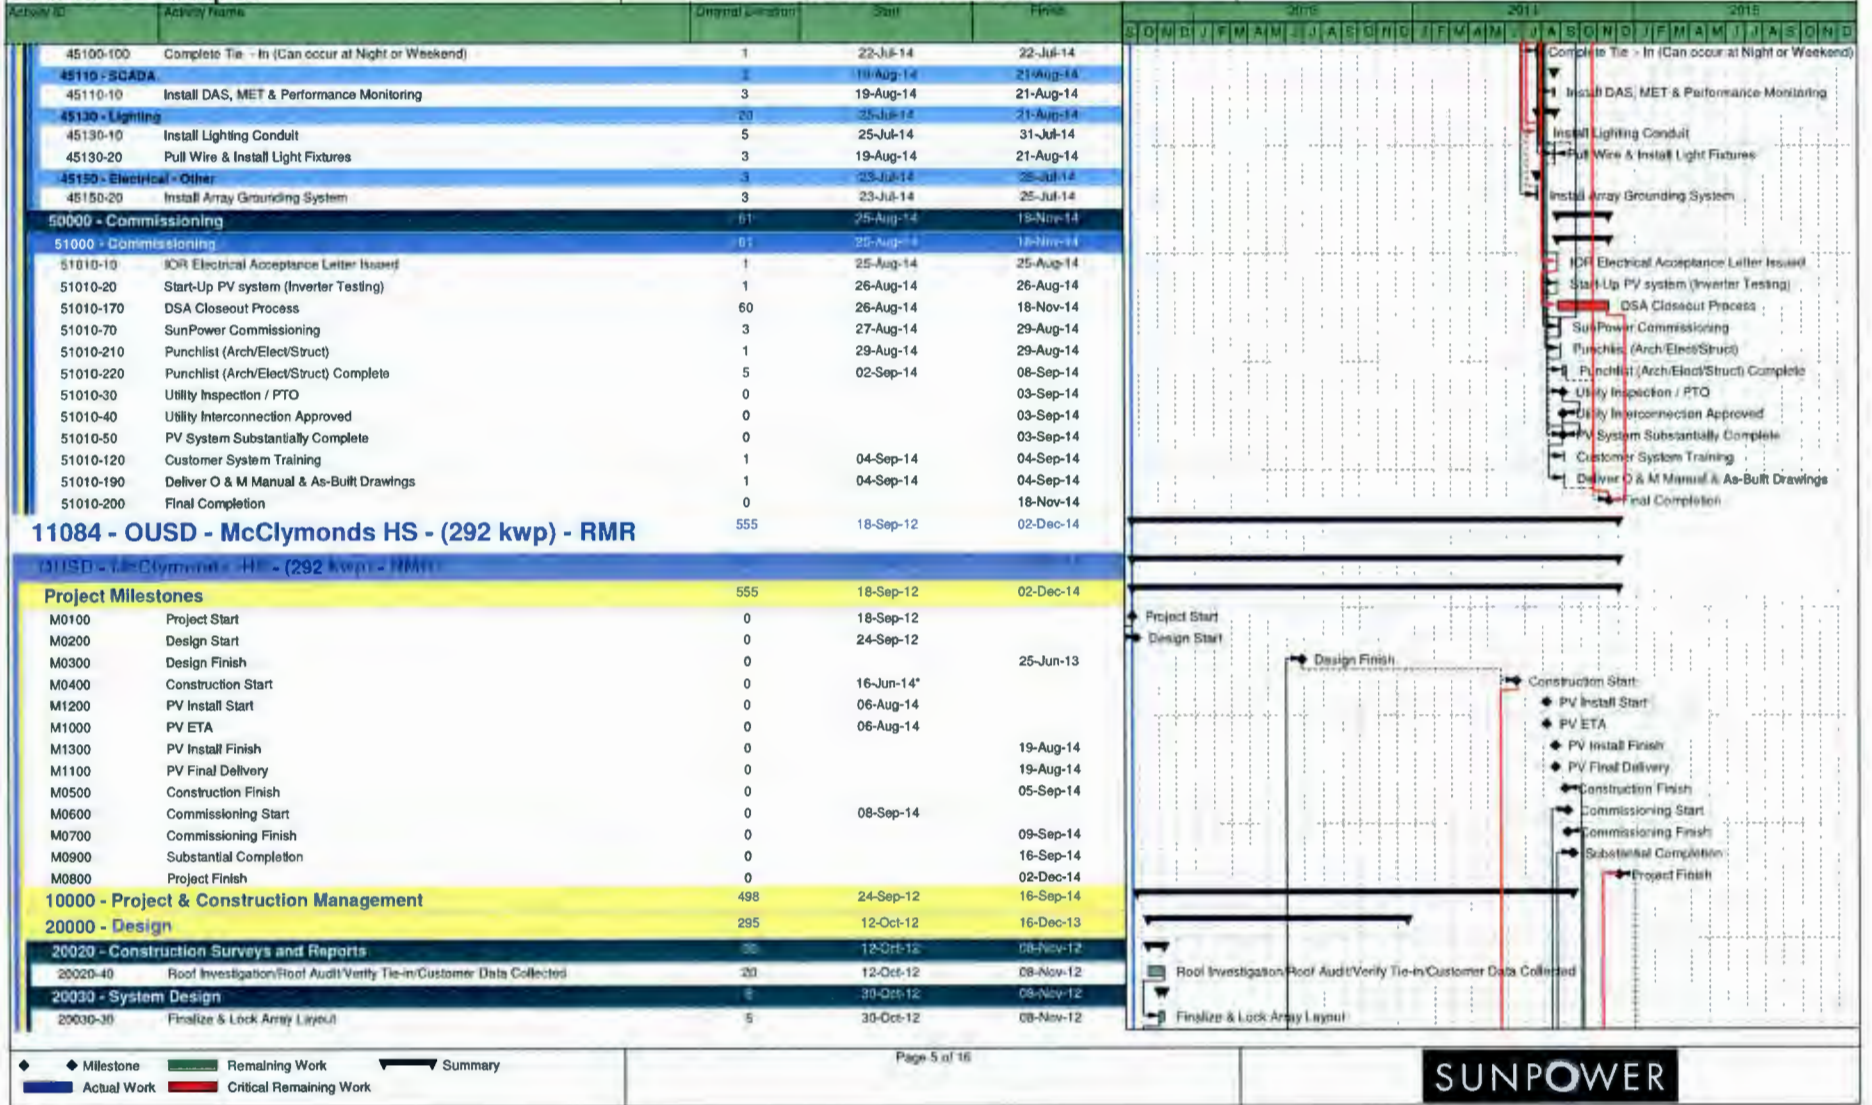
| Activity ID | Activity Name | Original Duration | Start | Finish |
|---|---|---|---|---|
| 45100-100 | Complete Tie - In (Can occur at Night or Weekend) | 1 | 22-Jul-14 | 22-Jul-14 |
| 45110 - SCADA | | 3 | 19-Aug-14 | 21-Aug-14 |
| 45110-10 | Install DAS, MET & Performance Monitoring | 3 | 19-Aug-14 | 21-Aug-14 |
| 45130 - Lighting | | 20 | 25-Jul-14 | 21-Aug-14 |
| 45130-10 | Install Lighting Conduit | 5 | 25-Jul-14 | 31-Jul-14 |
| 45130-20 | Pull Wire & Install Light Fixtures | 3 | 19-Aug-14 | 21-Aug-14 |
| 45150 - Electrical - Other | | 3 | 23-Jul-14 | 25-Jul-14 |
| 45150-20 | Install Array Grounding System | 3 | 23-Jul-14 | 25-Jul-14 |
| 50000 - Commissioning | | 61 | 25-Aug-14 | 18-Nov-14 |
| 51000 - Commissioning | | 61 | 25-Aug-14 | 18-Nov-14 |
| 51010-10 | IOR Electrical Acceptance Letter Issued | 1 | 25-Aug-14 | 25-Aug-14 |
| 51010-20 | Start-Up PV system (Inverter Testing) | 1 | 26-Aug-14 | 26-Aug-14 |
| 51010-170 | DSA Closeout Process | 60 | 26-Aug-14 | 18-Nov-14 |
| 51010-70 | SunPower Commissioning | 3 | 27-Aug-14 | 29-Aug-14 |
| 51010-210 | Punchlist (Arch/Elect/Struct) | 1 | 29-Aug-14 | 29-Aug-14 |
| 51010-220 | Punchlist (Arch/Elect/Struct) Complete | 5 | 02-Sep-14 | 08-Sep-14 |
| 51010-30 | Utility Inspection / PTO | 0 | | 03-Sep-14 |
| 51010-40 | Utility Interconnection Approved | 0 | | 03-Sep-14 |
| 51010-50 | PV System Substantially Complete | 0 | | 03-Sep-14 |
| 51010-120 | Customer System Training | 1 | 04-Sep-14 | 04-Sep-14 |
| 51010-190 | Deliver O & M Manual & As-Built Drawings | 1 | 04-Sep-14 | 04-Sep-14 |
| 51010-200 | Final Completion | 0 | | 18-Nov-14 |
| 11084 - OUSD - McClymonds HS - (292 kwp) - RMR | | 555 | 18-Sep-12 | 02-Dec-14 |
| OUSD - McClymonds HS - (292 kwp) - RMR | | | | |
| Project Milestones | | 555 | 18-Sep-12 | 02-Dec-14 |
| M0100 | Project Start | 0 | 18-Sep-12 | |
| M0200 | Design Start | 0 | 24-Sep-12 | |
| M0300 | Design Finish | 0 | | 25-Jun-13 |
| M0400 | Construction Start | 0 | 16-Jun-14* | |
| M1200 | PV Install Start | 0 | 06-Aug-14 | |
| M1000 | PV ETA | 0 | 06-Aug-14 | |
| M1300 | PV Install Finish | 0 | | 19-Aug-14 |
| M1100 | PV Final Delivery | 0 | | 19-Aug-14 |
| M0500 | Construction Finish | 0 | | 05-Sep-14 |
| M0600 | Commissioning Start | 0 | 08-Sep-14 | |
| M0700 | Commissioning Finish | 0 | | 09-Sep-14 |
| M0900 | Substantial Completion | 0 | | 16-Sep-14 |
| M0800 | Project Finish | 0 | | 02-Dec-14 |
| 10000 - Project & Construction Management | | 498 | 24-Sep-12 | 16-Sep-14 |
| 20000 - Design | | 295 | 12-Oct-12 | 16-Dec-13 |
| 20020 - Construction Surveys and Reports | | 20 | 12-Oct-12 | 08-Nov-12 |
| 20020-40 | Roof Investigation/Roof Audit/Verify Tie-in/Customer Data Collected | 20 | 12-Oct-12 | 08-Nov-12 |
| 20030 - System Design | | 8 | 30-Oct-12 | 08-Nov-12 |
| 20030-30 | Finalize & Lock Array Layout | 5 | 30-Oct-12 | 08-Nov-12 |

2013 2014 2015
S O N D J F M A M J J A S O N D J F M A M J J A S O N D J F M A M J J A S O N D

Complete Tie - In (Can occur at Night or Weekend)
Install DAS, MET & Performance Monitoring
Install Lighting Conduit
Pull Wire & Install Light Fixtures
Install Array Grounding System
IOR Electrical Acceptance Letter Issued
Start-Up PV system (Inverter Testing)
DSA Closeout Process
SunPower Commissioning
Punchlist (Arch/Elect/Struct)
Punchlist (Arch/Elect/Struct) Complete
Utility Inspection / PTO
Utility Interconnection Approved
PV System Substantially Complete
Customer System Training
Deliver O & M Manual & As-Built Drawings
Final Completion
Project Start
Design Start
Design Finish
Construction Start
PV Install Start
PV ETA
PV Install Finish
PV Final Delivery
Construction Finish
Commissioning Start
Commissioning Finish
Substantial Completion
Project Finish
Roof Investigation/Roof Audit/Verify Tie-in/Customer Data Collected
Finalize & Lock Array Layout

Milestone
Remaining Work
Summary
Actual Work
Critical Remaining Work

Page 5 of 16

SUNPOWER